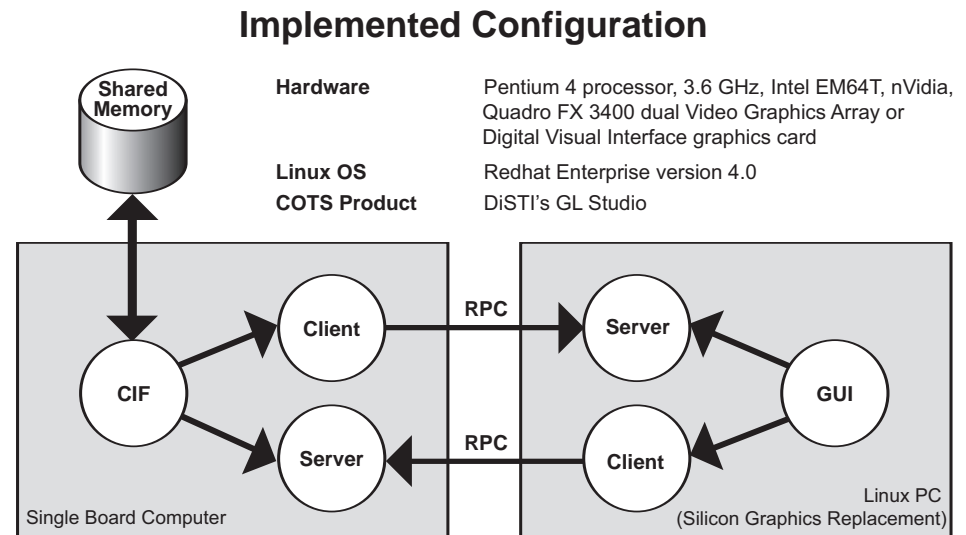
Implemented Configuration

Shared Memory

| | |
|---|---|
| Hardware | Pentium 4 processor, 3.6 GHz, Intel EM64T, nVidia, Quadro FX 3400 dual Video Graphics Array or Digital Visual Interface graphics card |
| Linux OS | Redhat Enterprise version 4.0 |
| COTS Product | DiSTI's GL Studio |

Client

RPC

Server

CIF

GUI

Server

RPC

Client

Single Board Computer

Linux PC (Silicon Graphics Replacement)